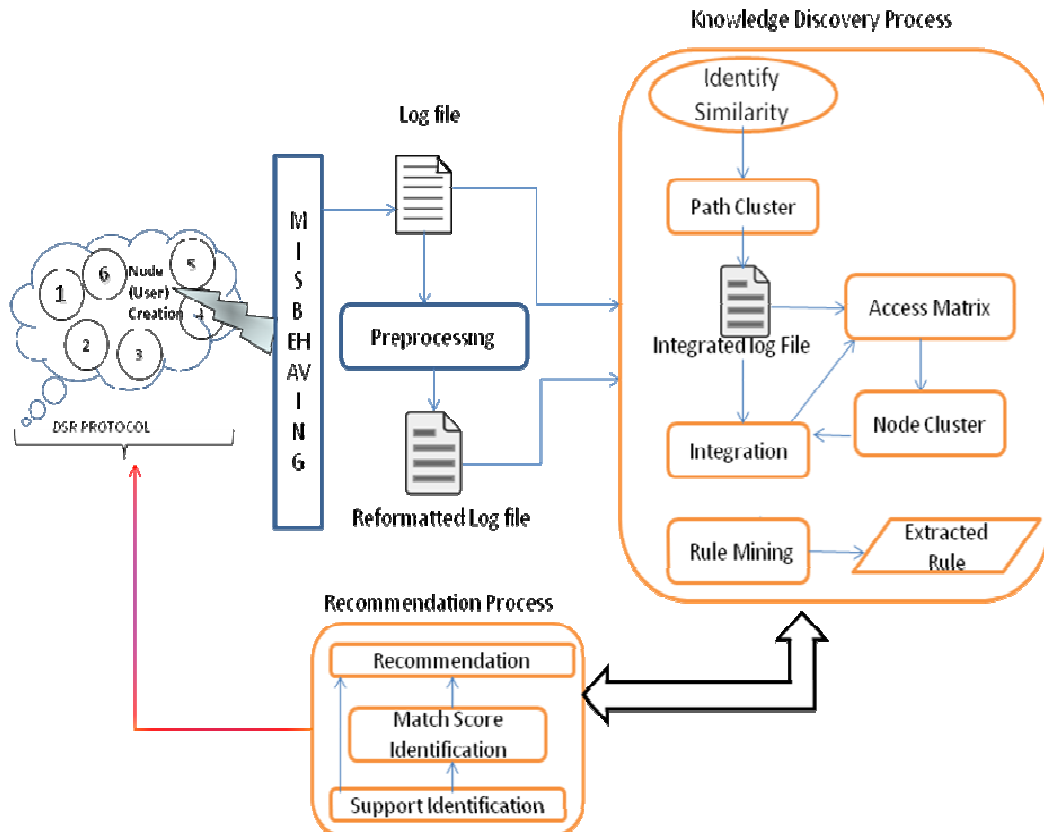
Knowledge Discovery Process

Identify Similarity

Path Cluster

Access Matrix

Integrated log File

Node Cluster

Integration

Rule Mining

Extracted Rule

Log file

M I S B EH AV I N G

Preprocessing

Reformatted Log file

1

6

5

Node (User) Creation

4

2

3

DSR PROTOCOL

Recommendation Process

Recommendation

Match Score Identification

Support Identification